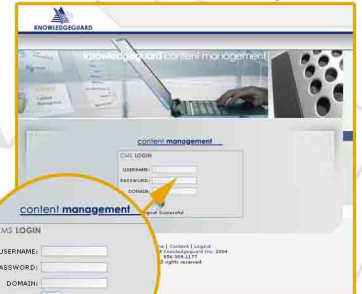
KNOWLEDGEGUARD

knowledgeguard content management

content management

CMS LOGIN

USERNAME:

PASSWORD:

DOMAIN:

Logout Successful

content management

CMS LOGIN

USERNAME:

PASSWORD:

DOMAIN:

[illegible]e | Content | Logout
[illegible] Knowledgeguard Inc. 2004
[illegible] 856.309.1177
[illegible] rights reserved.